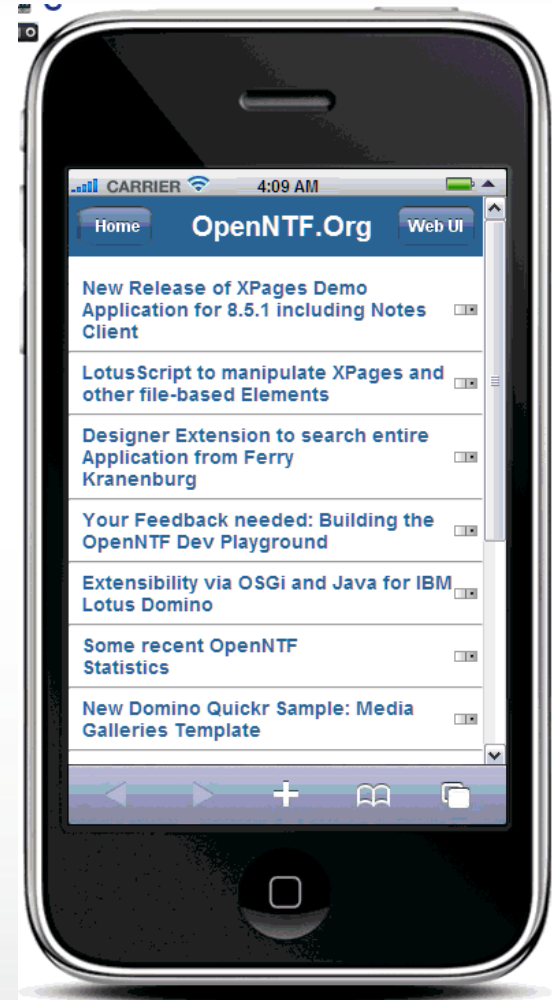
CARRIER 4:09 AM

Home OpenNTF.Org Web UI

New Release of XPages Demo Application for 8.5.1 including Notes Client

LotusScript to manipulate XPages and other file-based Elements

Designer Extension to search entire Application from Ferry Kranenburg

Your Feedback needed: Building the OpenNTF Dev Playground

Extensibility via OSGi and Java for IBM Lotus Domino

Some recent OpenNTF Statistics

New Domino Quickr Sample: Media Galleries Template